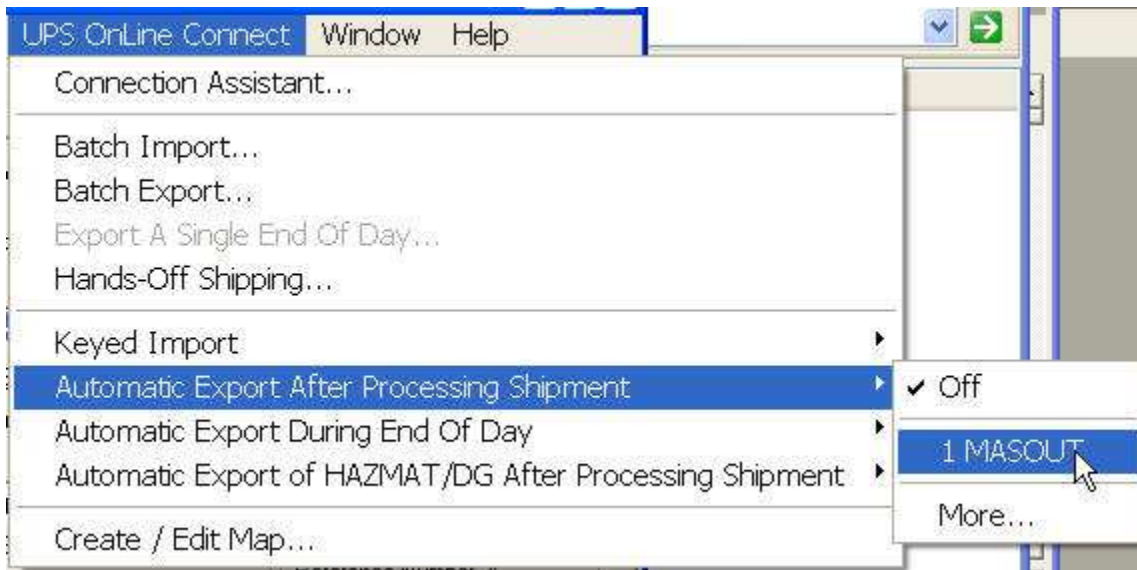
UPS OnLine Connect Window Help

Connection Assistant...

Batch Import...
Batch Export...
Export A Single End Of Day...
Hands-Off Shipping...

Keyed Import
Automatic Export After Processing Shipment
Automatic Export During End Of Day
Automatic Export of HAZMAT/DG After Processing Shipment

Create / Edit Map...

✓ Off
1 MASOUT
More...